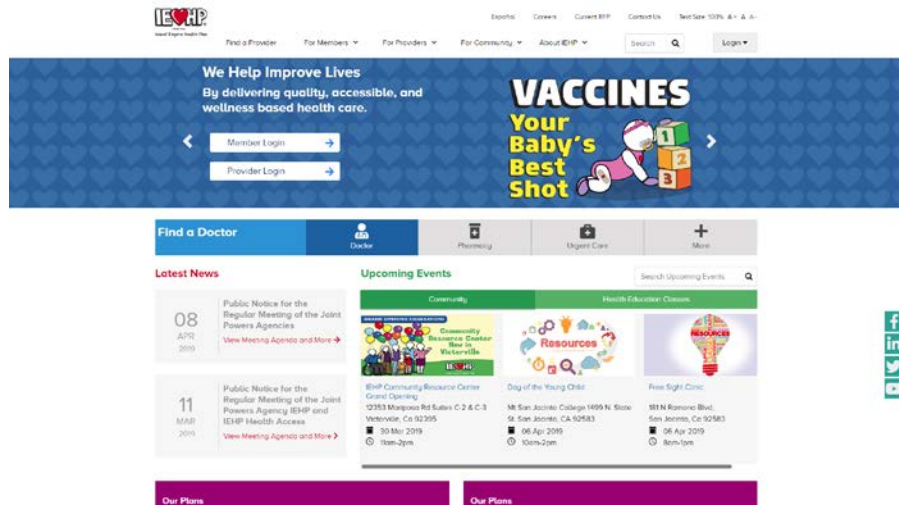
IEHP
Inland Empire Health Plan

Español Careers Current RFP Contact Us Text Size 100% A+ A A-

Find a Provider For Members For Providers For Community About IEHP Search Login

We Help Improve Lives
By delivering quality, accessible, and wellness based health care.

Member Login
Provider Login

VACCINES
Your Baby's Best Shot

Find a Doctor
Doctor Pharmacy Urgent Care More

Latest News

08 APR 2019
Public Notice for the Regular Meeting of the Joint Powers Agencies
View Meeting Agenda and More

11 MAR 2019
Public Notice for the Regular Meeting of the Joint Powers Agency IEHP and IEHP Health Access
View Meeting Agenda and More

Upcoming Events
Search Upcoming Events

Community Health Education Classes

Community Resource Center Now in Victorville
IEHP Community Resource Center Grand Opening
12353 Mariposa Rd Suites C-2 & C-3 Victorville, Ca 92395
30 Mar 2019
11am-2pm

Resources
Day of the Young Child
Mt San Jacinto College 1499 N. State St. San Jacinto, CA 92583
06 Apr 2019
10am-2pm

RESOURCES
Free Sight Clinic
181 N Ramona Blvd. San Jacinto, CA 92583
06 Apr 2019
9am-1pm

Our Plans
Our Plans